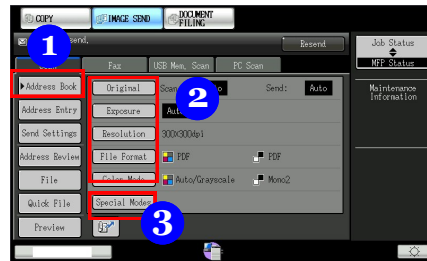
COPY
IMAGE SEND
DOCUMENT FILING
1
send.
Resend
Job Status
MFP Status
Fax
USB Mem. Scan
PC Scan
Address Book
Original
Scan
2
Send:
Auto
Maintenance Information
Address Entry
Exposure
Auto
Send Settings
Resolution
300X300dpi
Address Review
File Format
PDF
PDF
File
Color Mode
Auto/Grayscale
Mono2
Quick File
Special Modes
3
Preview